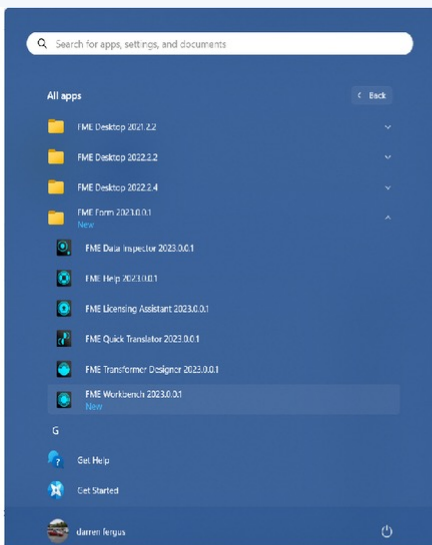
Search for apps, settings, and documents

All apps

< Back

FME Desktop 2021.2.2

FME Desktop 2022.2.2

FME Desktop 2022.2.4

FME Form 2023.0.0.1
New

FME Data Inspector 2023.0.0.1

FME Help 2023.0.0.1

FME Licensing Assistant 2023.0.0.1

FME Quick Translator 2023.0.0.1

FME Transformer Designer 2023.0.0.1

FME Workbench 2023.0.0.1
New

G

Get Help

Get Started

darren fergus